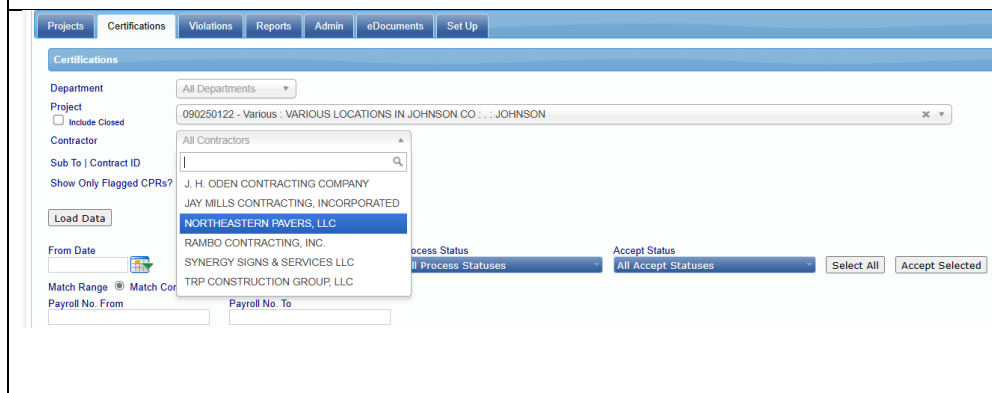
Projects Certifications Violations Reports Admin eDocuments Set Up

Certifications

Department All Departments

Project 090250122 - Various : VARIOUS LOCATIONS IN JOHNSON CO : . : JOHNSON

Include Closed

Contractor All Contractors

J. H. ODEN CONTRACTING COMPANY
JAY MILLS CONTRACTING, INCORPORATED
NORTHEASTERN PAVERS, LLC
RAMBO CONTRACTING, INC.
SYNERGY SIGNS & SERVICES LLC
TRP CONSTRUCTION GROUP, LLC

Sub To | Contract ID

Show Only Flagged CPRs?

Load Data

From Date

rocess Status
ll Process Statuses

Accept Status
All Accept Statuses

Select All Accept Selected

Match Range Match Co

Payroll No. From Payroll No. To